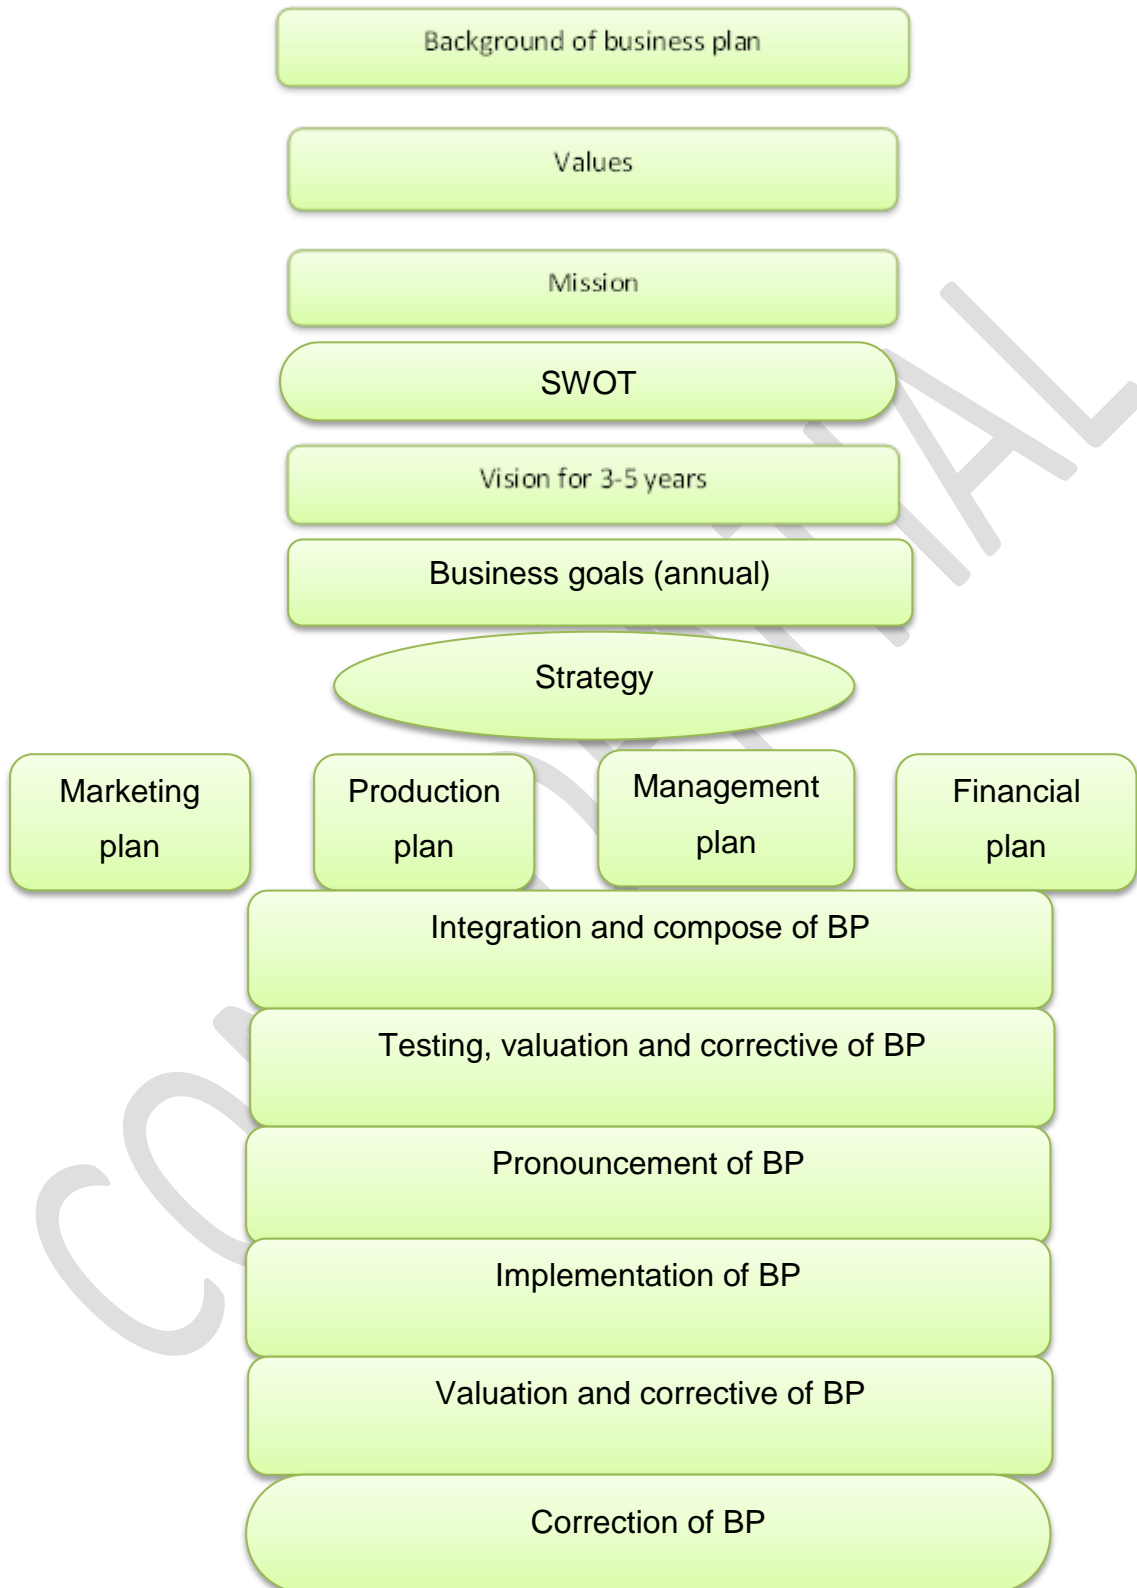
Background of business plan

Values

Mission

SWOT

Vision for 3-5 years

Business goals (annual)

Strategy

Marketing plan

Production plan

Management plan

Financial plan

Integration and compose of BP

Testing, valuation and corrective of BP

Pronouncement of BP

Implementation of BP

Valuation and corrective of BP

Correction of BP

CONFIDENTIAL